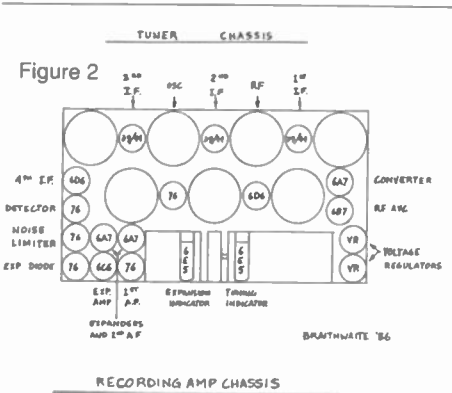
TUNER CHASSIS

Figure 2

3RD I.F.

OSC

2ND I.F.

RF

1ST I.F.

25/41

25/41

25/41

4TH I.F.

6D6

76

6D6

6A7

CONVERTER

DETECTOR

76

6B7

RF AVC

NOISE LIMITER

76

6A7

6A7

6E5

6E5

VR

VOLTAGE REGULATORS

EXP DIODE

76

6C6

76

VR

EXP. AMP

1ST A.F.

EXPANSION INDICATOR

TUNING INDICATOR

EXPANDER AND 2ND A.F.

BRAITHWAITE '86

RECORDING AMP CHASSIS